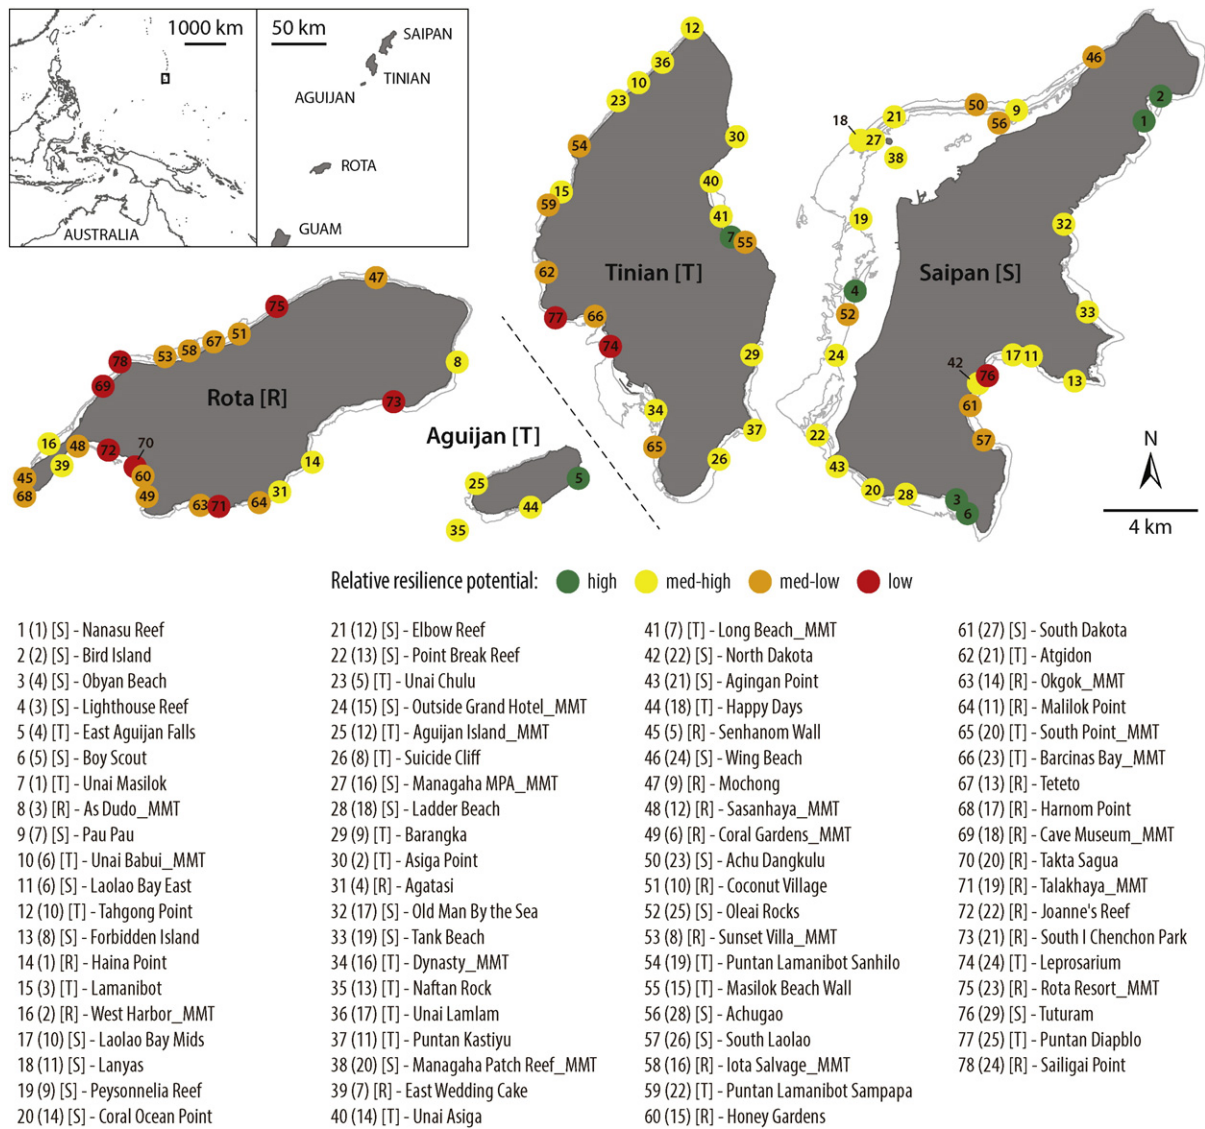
1000 km
AUSTRALIA
50 km
SAIPAN
TINIAN
AGUIJAN
ROTA
GUAM

12 36 10 23 30 54 40 15 59 41 7 55 62 77 66 74 29 34 37 65 26
Tinian [T]

46 2 1 18 27 21 50 9 56 38 19 32 4 52 33 24 17 11 42 76 13 61 22 57 43 20 28 3 6
Saipan [S]

N
4 km

47 75 51 67 58 53 78 69 8 73 16 48 72 70 39 60 45 68 49 14 31 64 63 71
Rota [R]

Aguijan [T]
25 5 44 35

Relative resilience potential: high med-high med-low low

1 (1) [S] - Nanasu Reef
2 (2) [S] - Bird Island
3 (4) [S] - Obyan Beach
4 (3) [S] - Lighthouse Reef
5 (4) [T] - East Aguijan Falls
6 (5) [S] - Boy Scout
7 (1) [T] - Unai Masilok
8 (3) [R] - As Dudo_MMT
9 (7) [S] - Pau Pau
10 (6) [T] - Unai Babui_MMT
11 (6) [S] - Laolao Bay East
12 (10) [T] - Tahgong Point
13 (8) [S] - Forbidden Island
14 (1) [R] - Haina Point
15 (3) [T] - Lamanibot
16 (2) [R] - West Harbor_MMT
17 (10) [S] - Laolao Bay Mids
18 (11) [S] - Lanyas
19 (9) [S] - Peysonnelia Reef
20 (14) [S] - Coral Ocean Point

21 (12) [S] - Elbow Reef
22 (13) [S] - Point Break Reef
23 (5) [T] - Unai Chulu
24 (15) [S] - Outside Grand Hotel_MMT
25 (12) [T] - Aguijan Island_MMT
26 (8) [T] - Suicide Cliff
27 (16) [S] - Managaha MPA_MMT
28 (18) [S] - Ladder Beach
29 (9) [T] - Barangka
30 (2) [T] - Asiga Point
31 (4) [R] - Agatasi
32 (17) [S] - Old Man By the Sea
33 (19) [S] - Tank Beach
34 (16) [T] - Dynasty_MMT
35 (13) [T] - Naftan Rock
36 (17) [T] - Unai Lamlam
37 (11) [T] - Puntan Kastiyu
38 (20) [S] - Managaha Patch Reef_MMT
39 (7) [R] - East Wedding Cake
40 (14) [T] - Unai Asiga

41 (7) [T] - Long Beach_MMT
42 (22) [S] - North Dakota
43 (21) [S] - Agingan Point
44 (18) [T] - Happy Days
45 (5) [R] - Senhanom Wall
46 (24) [S] - Wing Beach
47 (9) [R] - Mochong
48 (12) [R] - Sasanhaya_MMT
49 (6) [R] - Coral Gardens_MMT
50 (23) [S] - Achu Dangkulu
51 (10) [R] - Coconut Village
52 (25) [S] - Oleai Rocks
53 (8) [R] - Sunset Villa_MMT
54 (19) [T] - Puntan Lamanibot Sanhilo
55 (15) [T] - Masilok Beach Wall
56 (28) [S] - Achugao
57 (26) [S] - South Laolao
58 (16) [R] - Iota Salvage_MMT
59 (22) [T] - Puntan Lamanibot Sampapa
60 (15) [R] - Honey Gardens

61 (27) [S] - South Dakota
62 (21) [T] - Atgidon
63 (14) [R] - Okgok_MMT
64 (11) [R] - Malilok Point
65 (20) [T] - South Point_MMT
66 (23) [T] - Barcinas Bay_MMT
67 (13) [R] - Teteto
68 (17) [R] - Harnom Point
69 (18) [R] - Cave Museum_MMT
70 (20) [R] - Takta Sagua
71 (19) [R] - Talakhaya_MMT
72 (22) [R] - Joanne's Reef
73 (21) [R] - South I Chenchon Park
74 (24) [T] - Leprosarium
75 (23) [R] - Rota Resort_MMT
76 (29) [S] - Tuturam
77 (25) [T] - Puntan Diapblo
78 (24) [R] - Sailigai Point